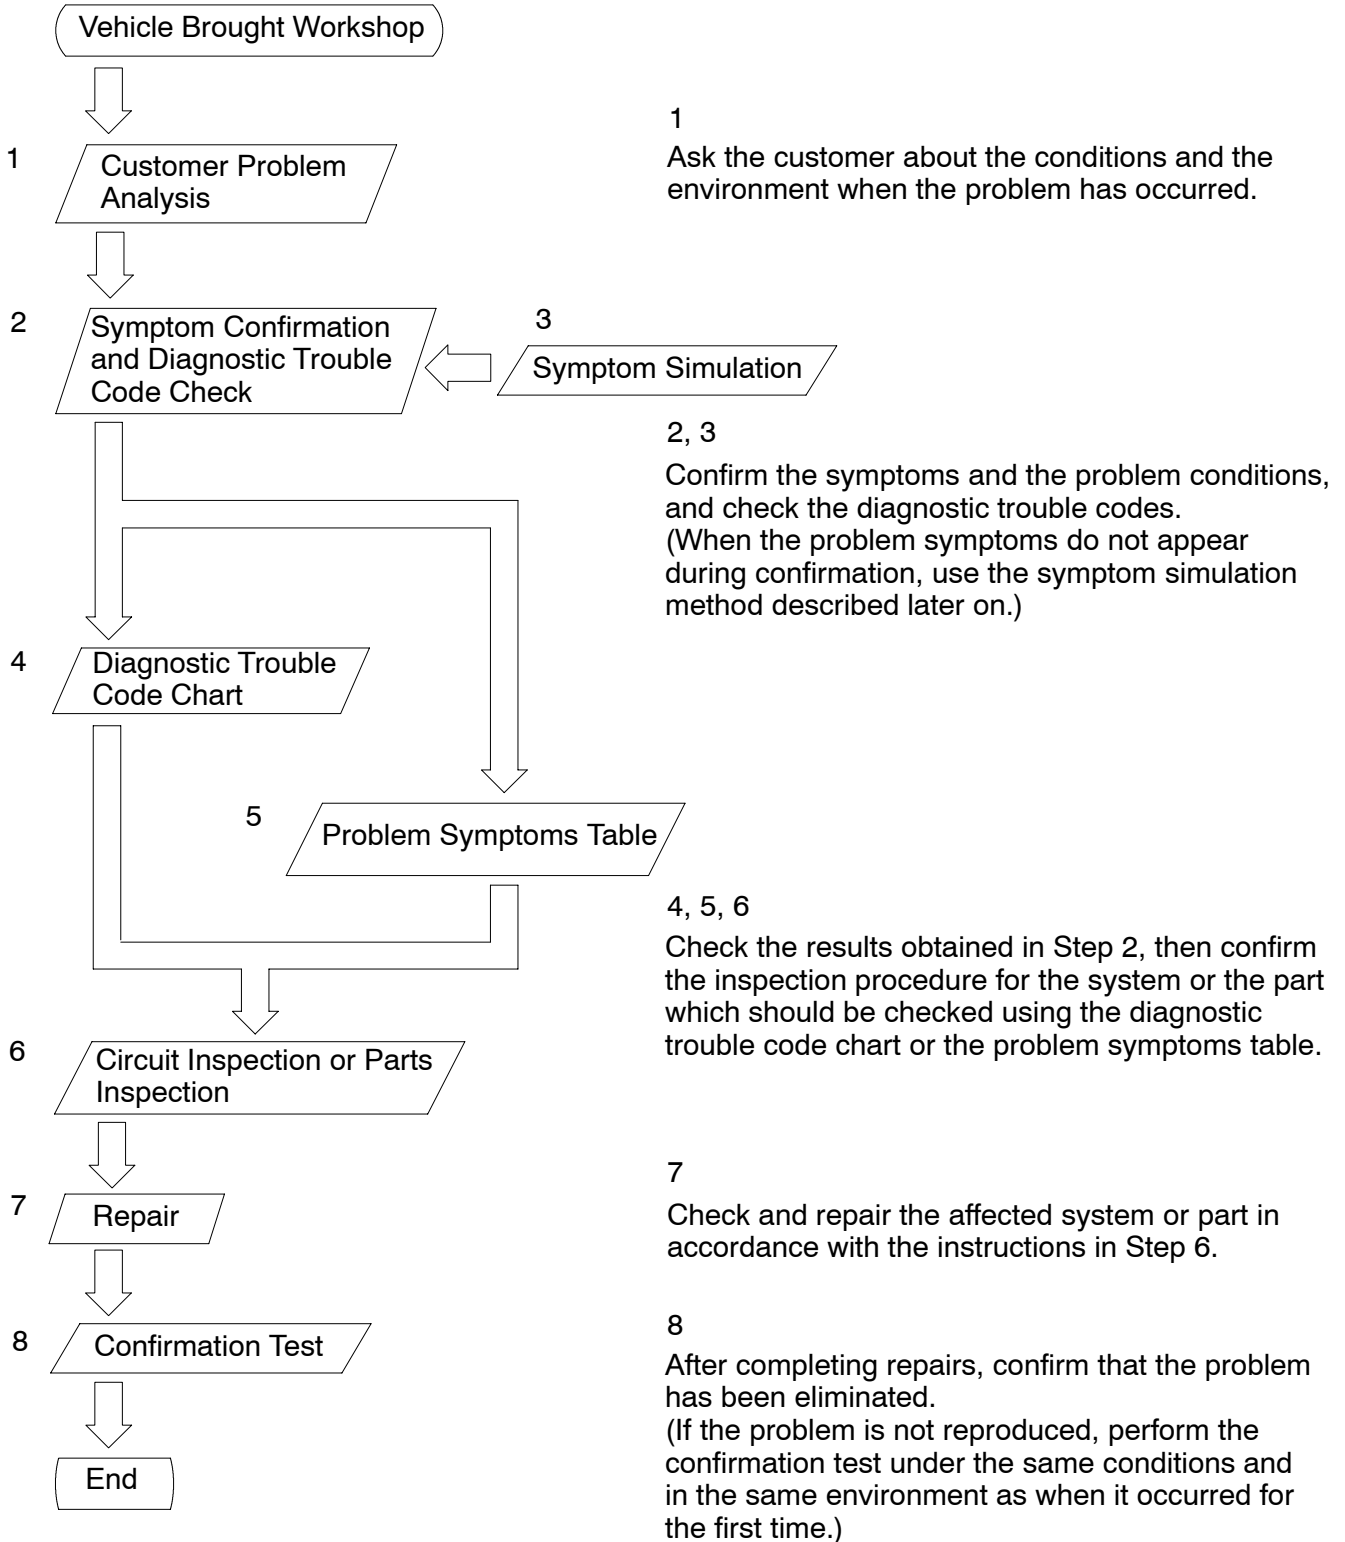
Vehicle Brought Workshop

1 Customer Problem Analysis

1

Ask the customer about the conditions and the environment when the problem has occurred.

2 Symptom Confirmation and Diagnostic Trouble Code Check

3 Symptom Simulation

2, 3

Confirm the symptoms and the problem conditions, and check the diagnostic trouble codes.
(When the problem symptoms do not appear during confirmation, use the symptom simulation method described later on.)

4 Diagnostic Trouble Code Chart

5 Problem Symptoms Table

4, 5, 6

Check the results obtained in Step 2, then confirm the inspection procedure for the system or the part which should be checked using the diagnostic trouble code chart or the problem symptoms table.

6 Circuit Inspection or Parts Inspection

7 Repair

7

Check and repair the affected system or part in accordance with the instructions in Step 6.

8 Confirmation Test

8

After completing repairs, confirm that the problem has been eliminated.
(If the problem is not reproduced, perform the confirmation test under the same conditions and in the same environment as when it occurred for the first time.)

End